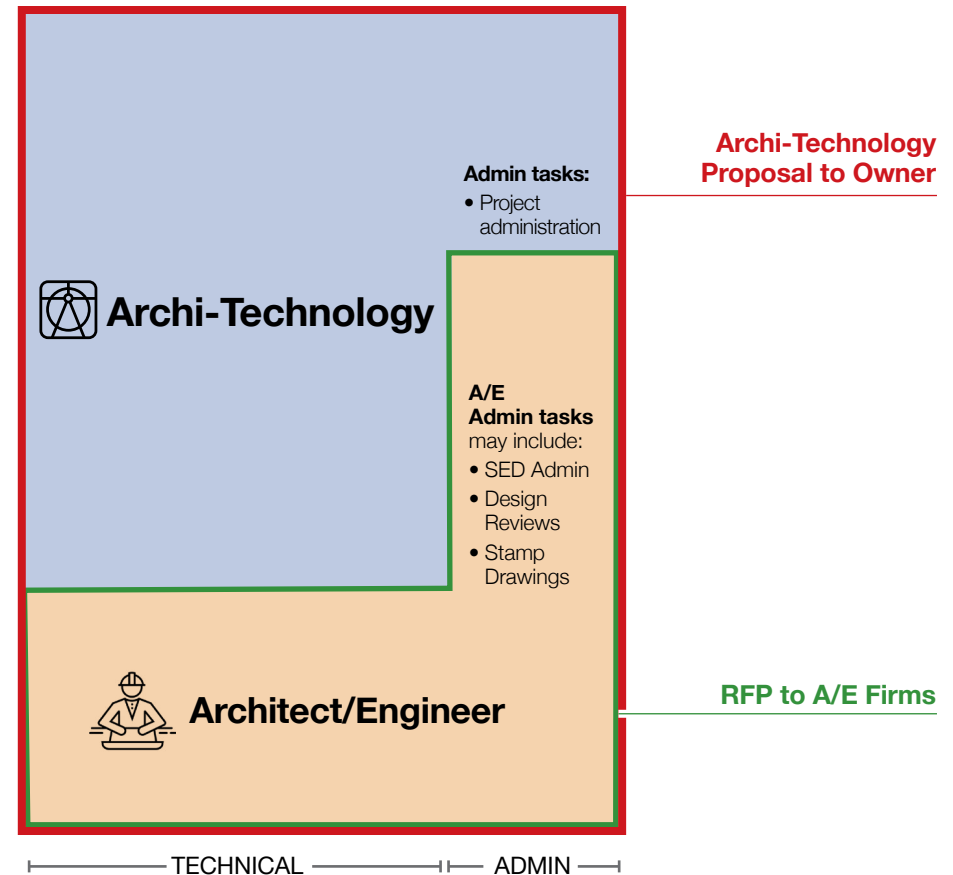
Admin tasks:
• Project administration

Archi-Technology Proposal to Owner

Archi-Technology

A/E
Admin tasks may include:
• SED Admin
• Design Reviews
• Stamp Drawings

Architect/Engineer

RFP to A/E Firms

TECHNICAL

ADMIN